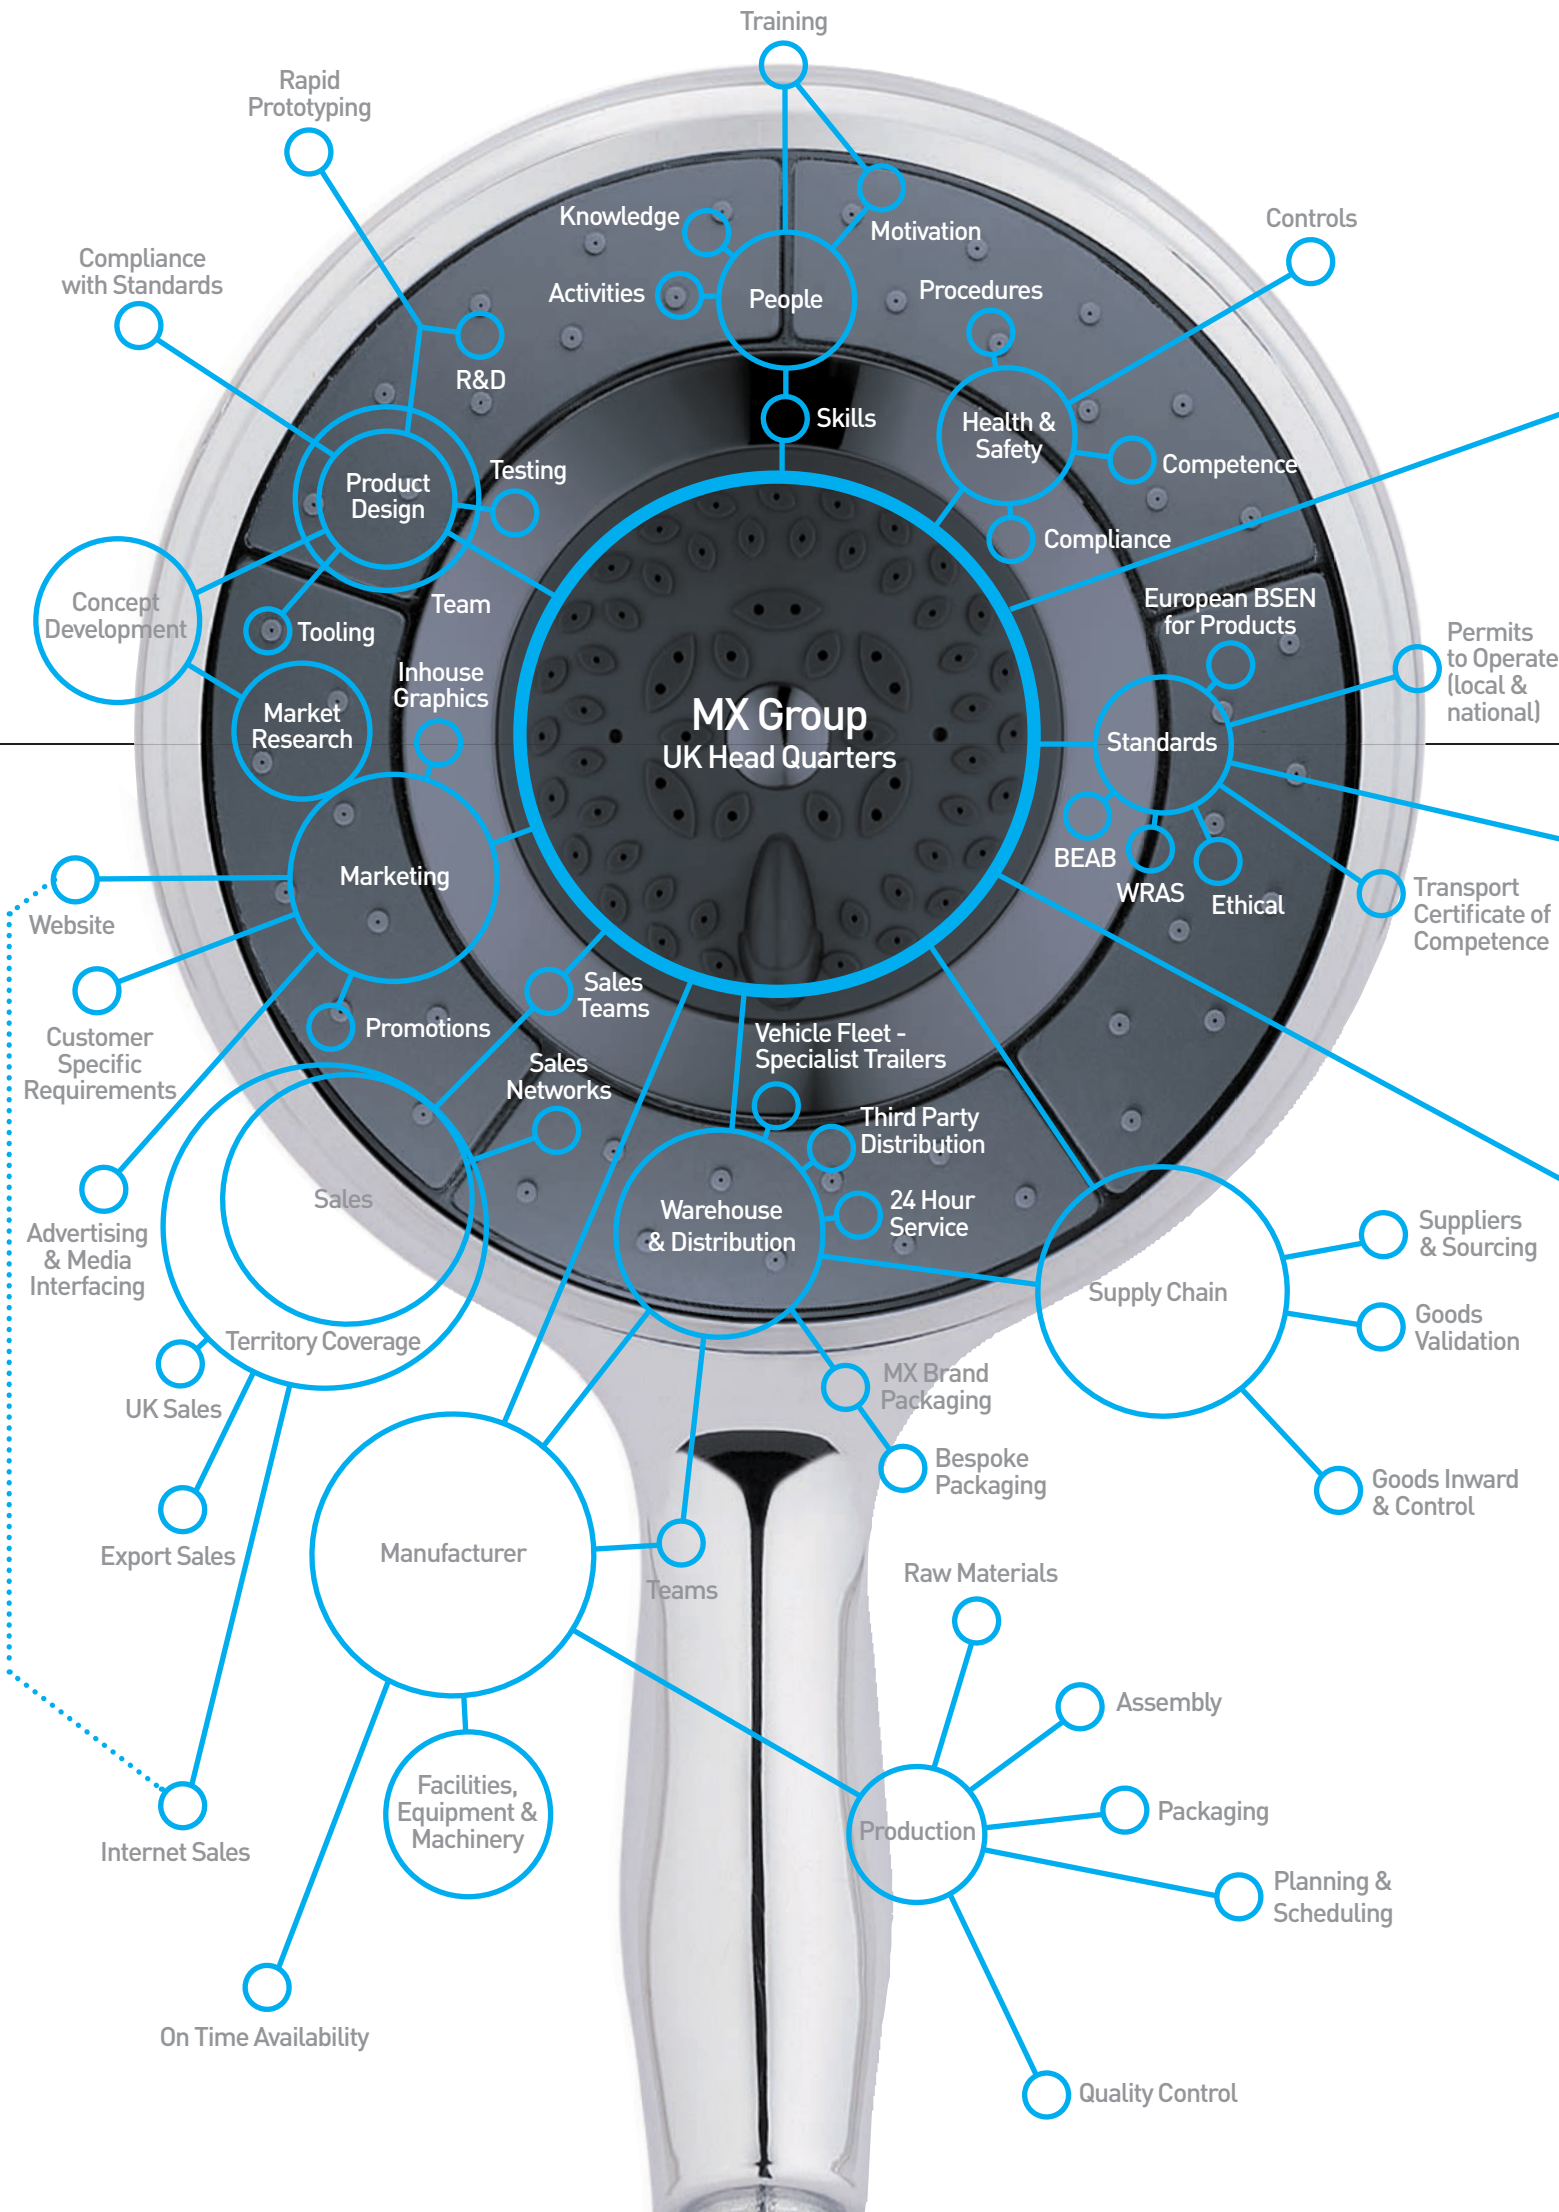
Training

Rapid Prototyping

Knowledge

Motivation

Controls

Compliance with Standards

Activities

People

Procedures

R&D

Skills

Health & Safety

Product Design

Testing

Competence

Compliance

Concept Development

Team

Tooling

European BSEN for Products

Inhouse Graphics

Permits to Operate (local & national)

Market Research

MX Group
UK Head Quarters

Standards

Marketing

BEAB

WRAS

Ethical

Transport Certificate of Competence

Website

Customer Specific Requirements

Promotions

Sales Teams

Vehicle Fleet - Specialist Trailers

Sales Networks

Third Party Distribution

Sales

Advertising & Media Interfacing

Warehouse & Distribution

24 Hour Service

Supply Chain

Suppliers & Sourcing

Territory Coverage

Goods Validation

UK Sales

MX Brand Packaging

Bespoke Packaging

Goods Inward & Control

Export Sales

Manufacturer

Teams

Raw Materials

Assembly

Facilities, Equipment & Machinery

Production

Packaging

Internet Sales

Planning & Scheduling

On Time Availability

Quality Control